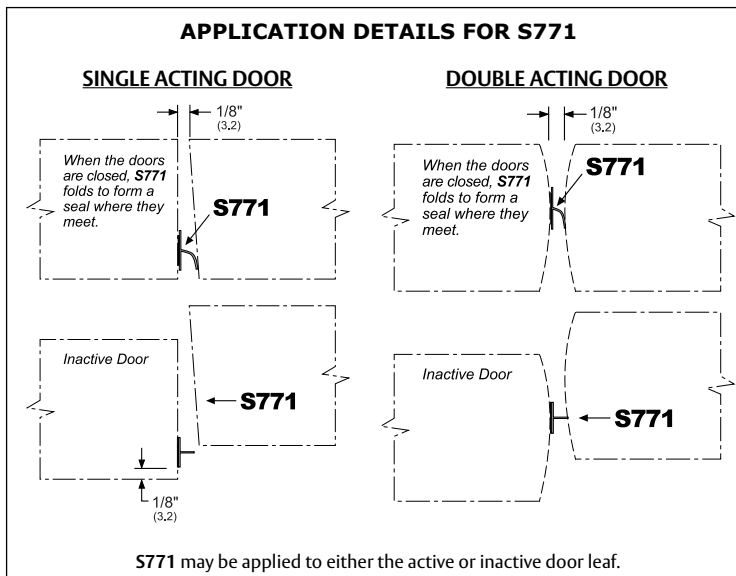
APPLICATION DETAILS FOR S771

SINGLE ACTING DOOR

1/8" (3.2)

When the doors are closed, S771 folds to form a seal where they meet.

S771

Inactive Door

S771

1/8" (3.2)

DOUBLE ACTING DOOR

1/8" (3.2)

When the doors are closed, S771 folds to form a seal where they meet.

S771

Inactive Door

S771

S771 may be applied to either the active or inactive door leaf.